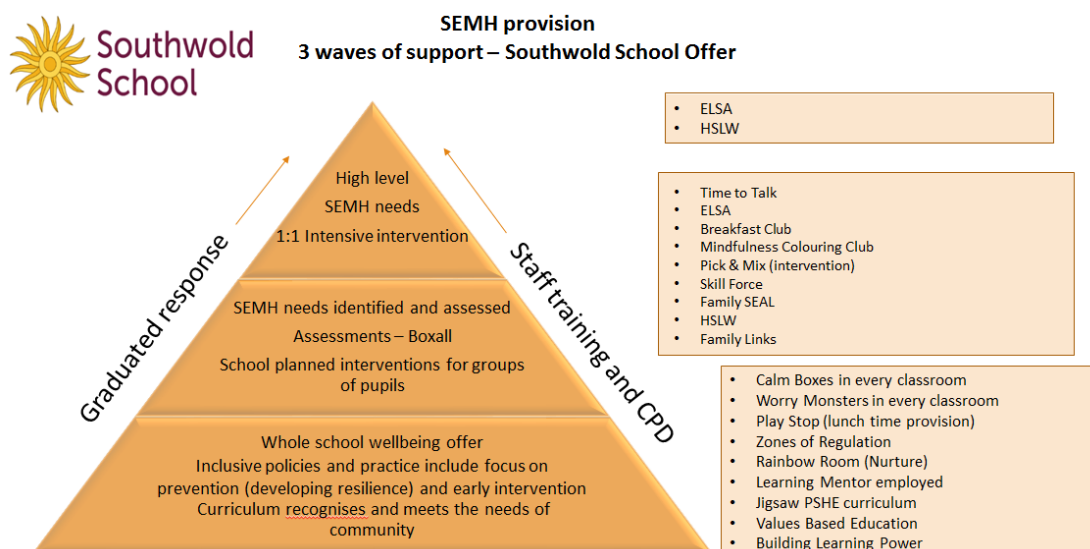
Southwold School

SEMH provision
3 waves of support – Southwold School Offer

- ELSA
- HSLW

High level
SEMH needs
1:1 Intensive intervention

SEMH needs identified and assessed
Assessments – Boxall
School planned interventions for groups of pupils

Whole school wellbeing offer
Inclusive policies and practice include focus on prevention (developing resilience) and early intervention
Curriculum recognises and meets the needs of community

Graduated response

Staff training and CPD

- Time to Talk
- ELSA
- Breakfast Club
- Mindfulness Colouring Club
- Pick & Mix (intervention)
- Skill Force
- Family SEAL
- HSLW
- Family Links

- Calm Boxes in every classroom
- Worry Monsters in every classroom
- Play Stop (lunch time provision)
- Zones of Regulation
- Rainbow Room (Nurture)
- Learning Mentor employed
- Jigsaw PSHE curriculum
- Values Based Education
- Building Learning Power